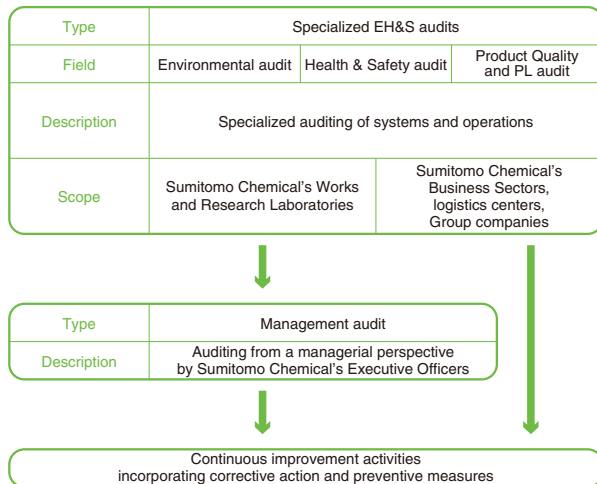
| Type | Specialized EH&S audits | | |
|---|---|---|---|
| Field | Environmental audit | Health & Safety audit | Product Quality and PL audit |
| Description | Specialized auditing of systems and operations | | |
| Scope | Sumitomo Chemical's Works and Research Laboratories | | Sumitomo Chemical's Business Sectors, logistics centers, Group companies |

| Type | Management audit |
|---|---|
| Description | Auditing from a managerial perspective by Sumitomo Chemical's Executive Officers |

Continuous improvement activities incorporating corrective action and preventive measures